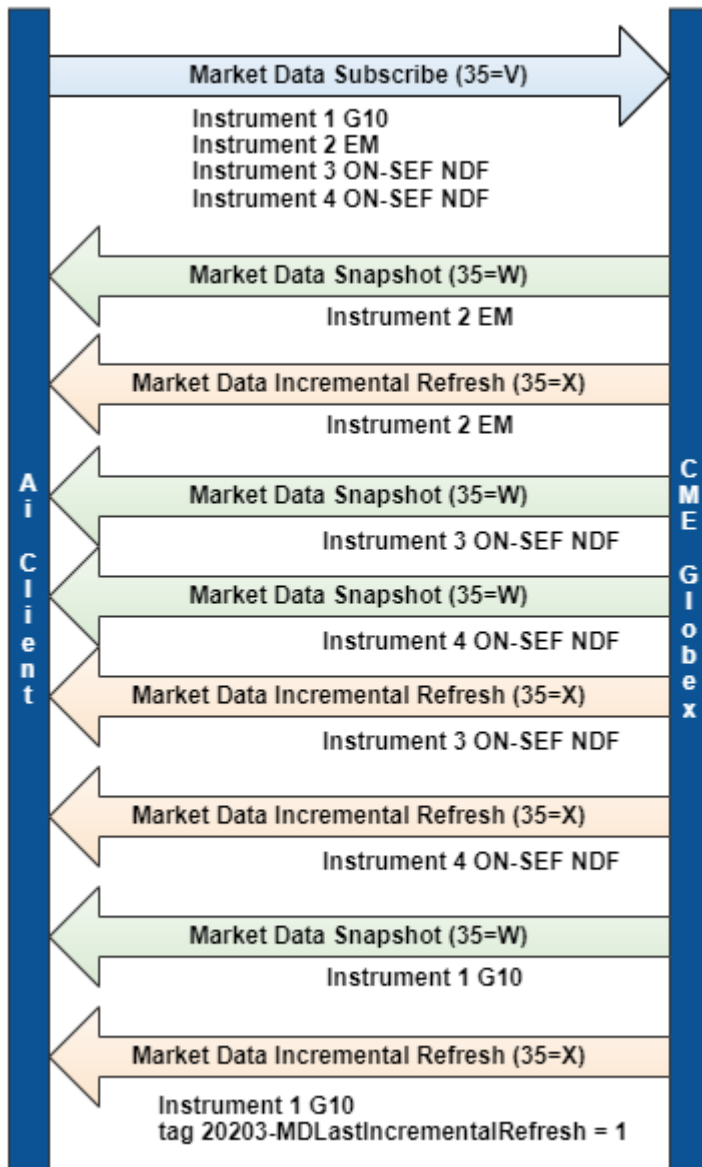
Ai Client

CME Globex

Market Data Subscribe (35=V)

Instrument 1 G10
Instrument 2 EM
Instrument 3 ON-SEF NDF
Instrument 4 ON-SEF NDF

Market Data Snapshot (35=W)

Instrument 2 EM

Market Data Incremental Refresh (35=X)

Instrument 2 EM

Market Data Snapshot (35=W)

Instrument 3 ON-SEF NDF

Market Data Snapshot (35=W)

Instrument 4 ON-SEF NDF

Market Data Incremental Refresh (35=X)

Instrument 3 ON-SEF NDF

Market Data Incremental Refresh (35=X)

Instrument 4 ON-SEF NDF

Market Data Snapshot (35=W)

Instrument 1 G10

Market Data Incremental Refresh (35=X)

Instrument 1 G10
tag 20203-MDLastIncrementalRefresh = 1